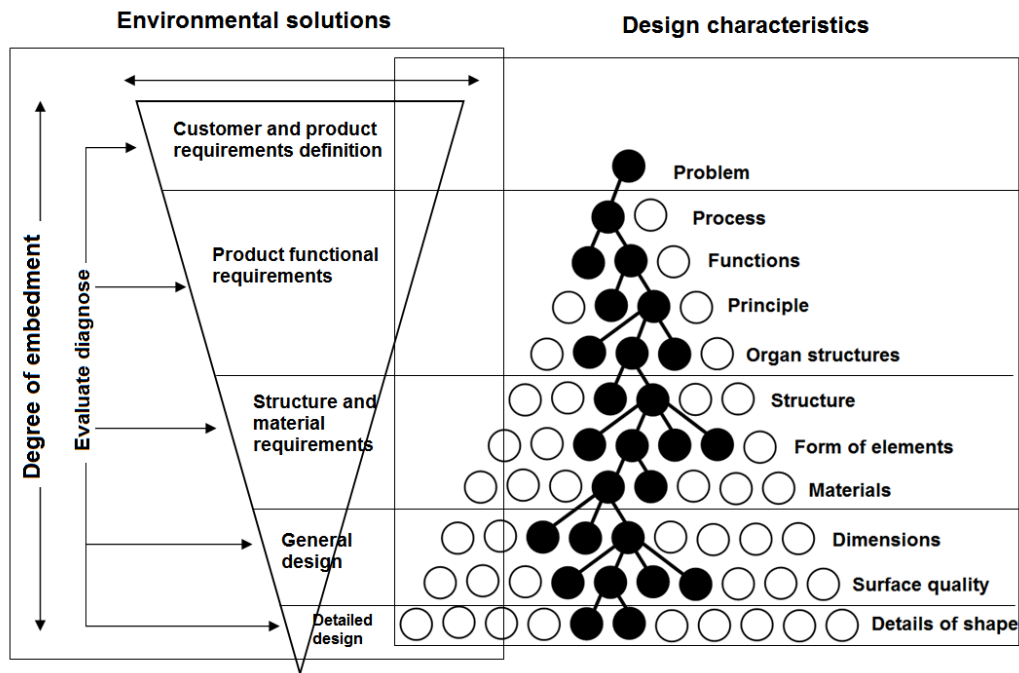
Environmental solutions

Design characteristics

Degree of embedment

Evaluate diagnose

Customer and product requirements definition

Product functional requirements

Structure and material requirements

General design

Detailed design

Problem

Process

Functions

Principle

Organ structures

Structure

Form of elements

Materials

Dimensions

Surface quality

Details of shape